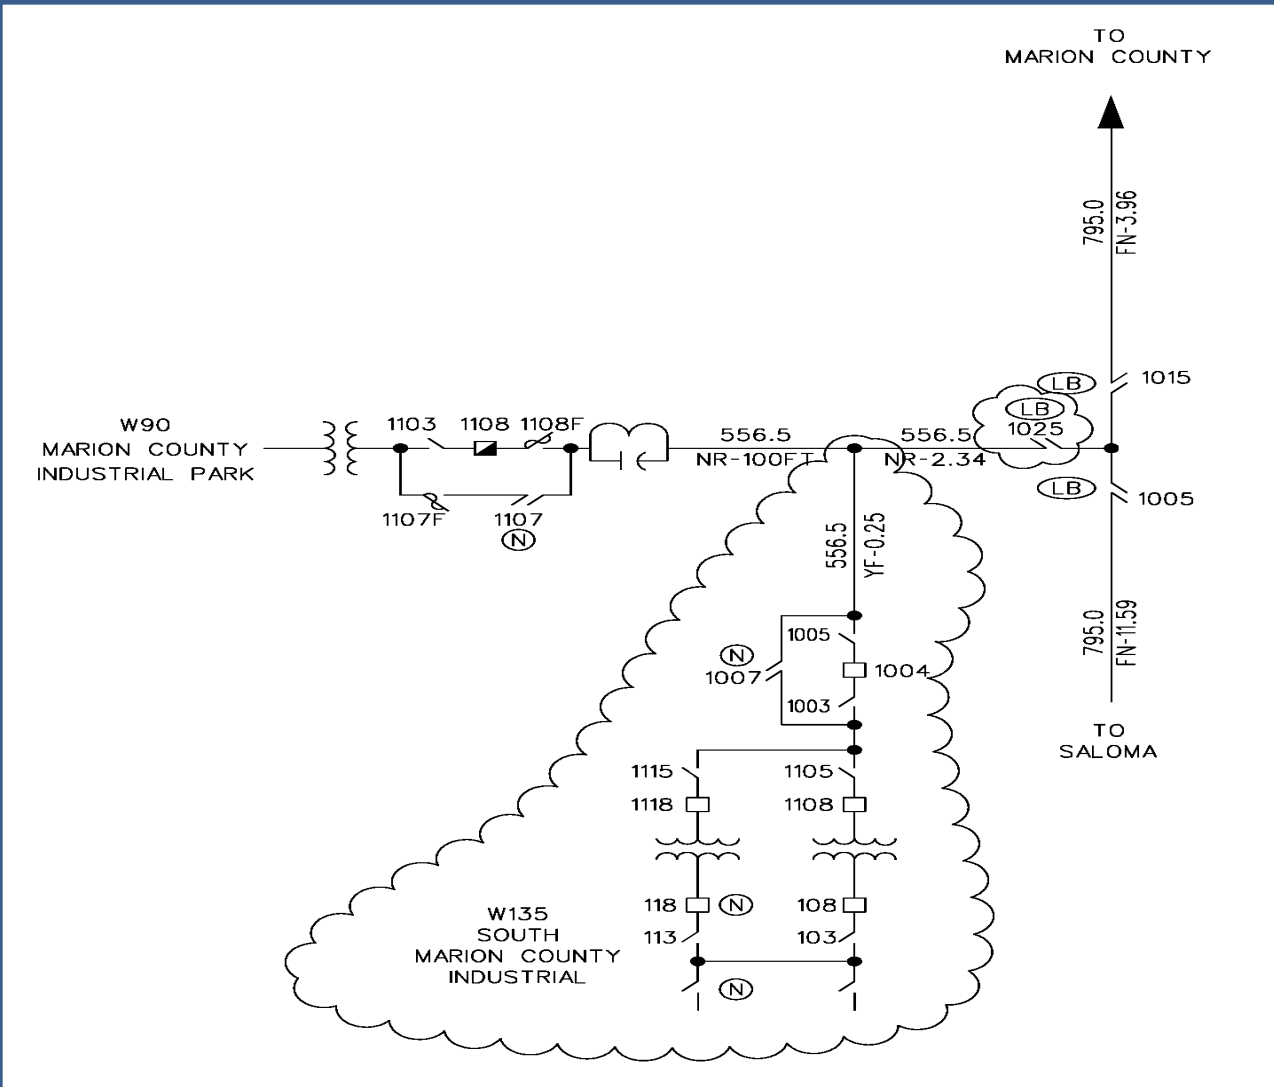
TO
MARION COUNTY

795.0
FN-3.96

LB
1015

W90
MARION COUNTY
INDUSTRIAL PARK

1103
1108
1108F

556.5
NR-100FT

556.5
NR-2.34

LB
1025

LB
1005

1107F
1107
N

556.5
YF-0.25

795.0
FN-11.59

TO
SALOMA

1005
N
1007
1004
1003

1115
1118

1105
1108

W135
SOUTH
MARION COUNTY
INDUSTRIAL

118
N
113

108
103

N